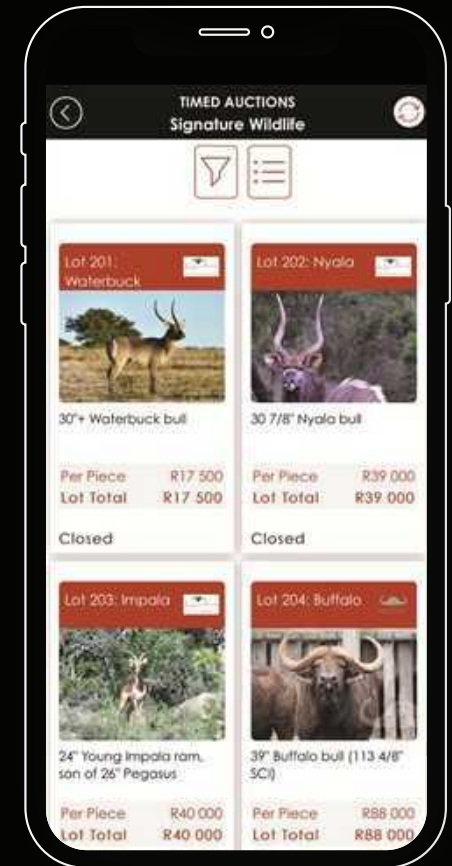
TIMED AUCTIONS
Signature Wildlife

Lot 201: Waterbuck

30"+ Waterbuck bull

Per Piece R17 500
Lot Total R17 500

Closed

Lot 202: Nyala

30 7/8" Nyala bull

Per Piece R39 000
Lot Total R39 000

Closed

Lot 203: Impala

24" Young Impala ram, son of 26" Pegasus

Per Piece R40 000
Lot Total R40 000

Lot 204: Buffalo

39" Buffalo bull (113 4/8" SCI)

Per Piece R88 000
Lot Total R88 000